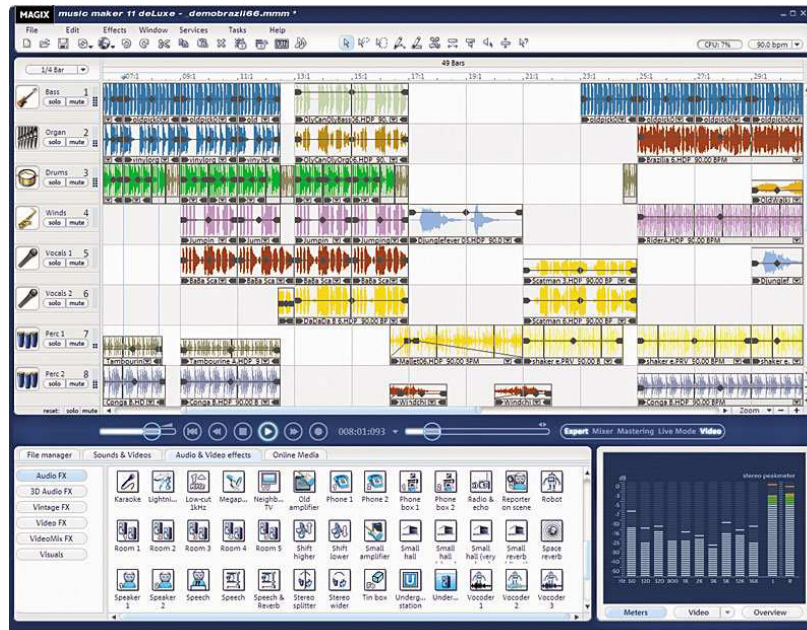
MAGIX music maker 11 deLuxe - _demobrazil66.mmm *

File Edit Effects Window Services Tasks Help

CPU: 7% 90.0 bpm

1/4 Bar 49 Bars

Bass 1 solo mute
Organ 2 solo mute
Drums 3 solo mute
Winds 4 solo mute
Vocals 1 5 solo mute
Vocals 2 6 solo mute
Perc 1 7 solo mute
Perc 2 8 solo mute

reset: solo mute

Brazilia 6.HDP 90.00 BPM
Jumpin
Djunglefever 10.HDP
Ridera.HDP 90.00 BPM
Baba Sca
Scatman 8.HDP 90.00 BPM
DaBaba 8.HDP 90.00 BPM
Scatman 6.HDP 90.00 BPM
Tambourin 4.HDP 90.00 BPM
Mallet06.HDP 90.00 BPM
shaker e.PRV 90.00 B
Conga 8.HDP
Conga 8.HDP 90.00 BPM
Windchi
Conga 8.HDP 90.00 BPM

Zoom

008:01:093

Expert Mixer Mastering Live Mode Video

File manager Sounds & Videos Audio & Video effects Online Media

Audio FX
3D Audio FX
Vintage FX
Video FX
VideoMix FX
Visuals

Karaoke Lightni... Low-cut 1kHz Megap... Neighb... TV Old amplifier Phone 1 Phone 2 Phone box 1 Phone box 2 Radio & echo Reporter on scene Robot
Room 1 Room 2 Room 3 Room 4 Room 5 Shift higher Shift lower Small amplifier Small hall Small hall Small hall (very Small reverb Space reverb
Speaker 1 Speaker 2 Speech Speech Speech & Reverb Stereo splitter Stereo wider Tin box Underg... station Under... Vocoder 1 Vocoder 2 Vocoder 3

stereo peakmeter

Meters Video Overview